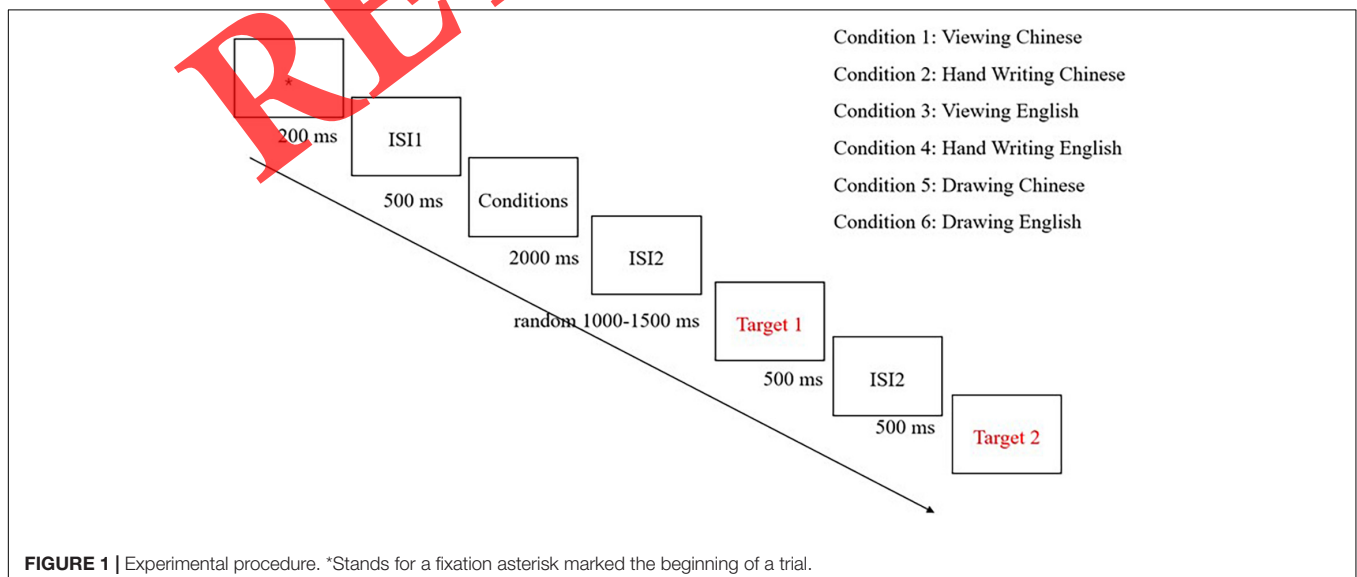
RE

*

200 ms

ISI1

500 ms

Conditions

2000 ms

ISI2

random 1000-1500 ms

Target 1

500 ms

ISI2

500 ms

Target 2

Condition 1: Viewing Chinese

Condition 2: Hand Writing Chinese

Condition 3: Viewing English

Condition 4: Hand Writing English

Condition 5: Drawing Chinese

Condition 6: Drawing English

**FIGURE 1 |** Experimental procedure. *Stands for a fixation asterisk marked the beginning of a trial.